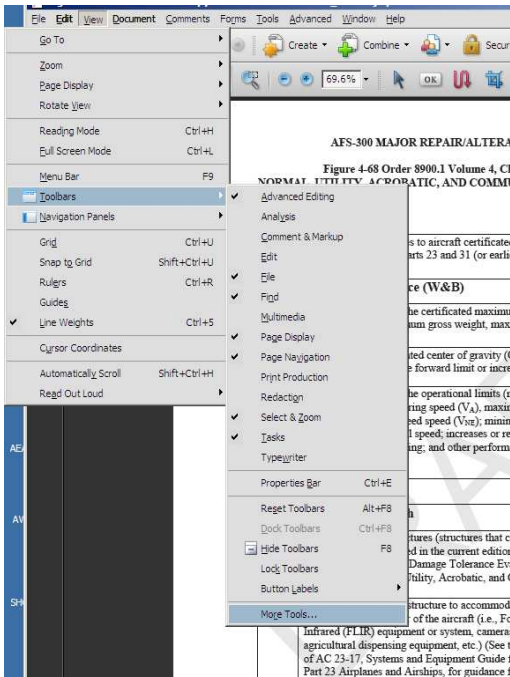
File Edit View Document Comments Forms Tools Advanced Window Help

Create Combine Secur

69.6%

Go To
Zoom
Page Display
Rotate View
Reading Mode Ctrl+H
Full Screen Mode Ctrl+L
Menu Bar F9
Toolbars
Navigation Panels
Grid Ctrl+U
Snap to Grid Shift+Ctrl+U
Rulers Ctrl+R
Guides
Line Weights Ctrl+5
Cursor Coordinates
Automatically Scroll Shift+Ctrl+H
Read Out Loud

Advanced Editing
Analysis
Comment & Markup
Edit
File
Find
Multimedia
Page Display
Page Navigation
Print Production
Redaction
Select & Zoom
Tasks
Typewriter
Properties Bar Ctrl+E
Reset Toolbars Alt+F8
Dock Toolbars Ctrl+F8
Hide Toolbars F8
Lock Toolbars
Button Labels
More Tools...

AFS-300 MAJOR REPAIR/ALTERA

Figure 4-68 Order 8900.1 Volume 4, Cl
NORMAL, UTILITY, ACROBATIC, AND COMMU

s to aircraft certificated
arts 23 and 31 (or earli

ce (W&B)

he certificated maximu
um gross weight, max

ated center of gravity (C
e forward limit or incre

he operational limits (r
ring speed ($V_A$), maxi
ed speed ($V_{NE}$); minim
l speed; increases or re
ng; and other perform

h

ctures (structures that c
ed in the current edition
Damage Tolerance Ev
Utility, Acrobatic, and C

structure to accommod
of the aircraft (i.e., Fo
Infrared (FLIR) equipment or system, camera
agricultural dispensing equipment, etc.) (See t
of AC 23-17, Systems and Equipment Guide f
Part 23 Airplanes and Airships, for guidance f

AE
AV
SH